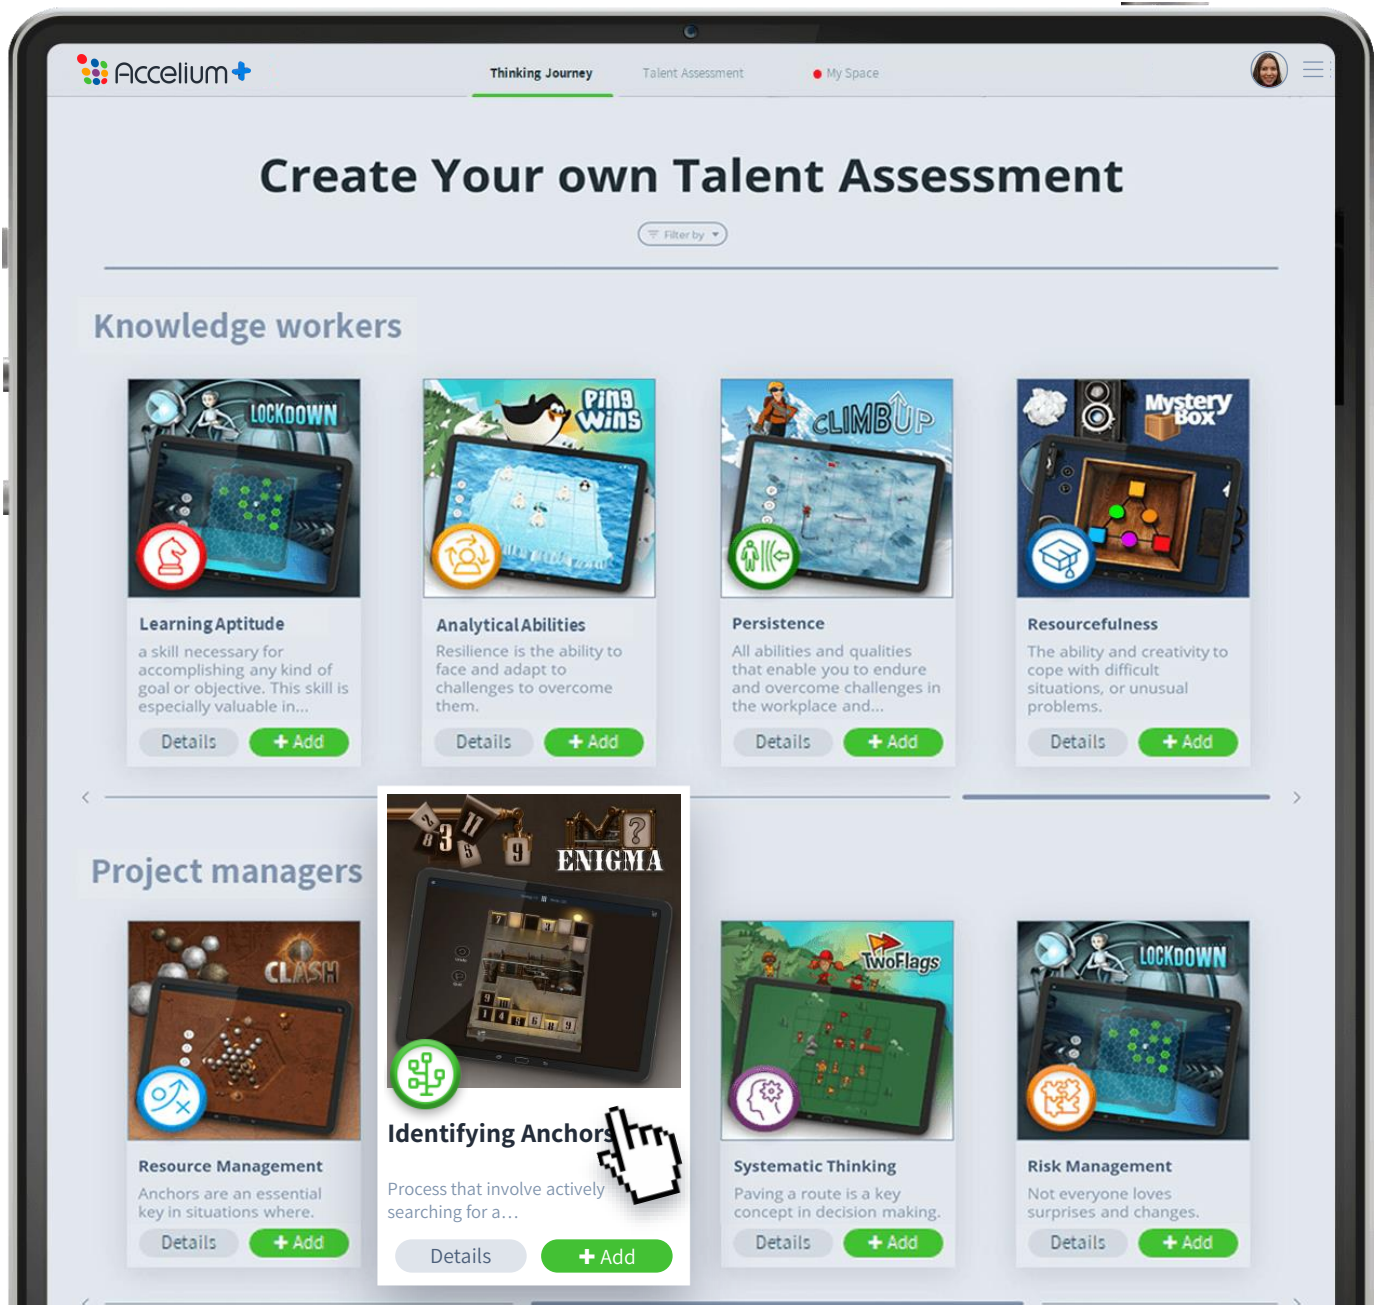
Accelium+

Thinking Journey

Talent Assessment

My Space

Create Your own Talent Assessment

Filter by

Knowledge workers

LOCKDOWN

Learning Aptitude

a skill necessary for accomplishing any kind of goal or objective. This skill is especially valuable in...

Details

+ Add

Ping Wins

Analytical Abilities

Resilience is the ability to face and adapt to challenges to overcome them.

Details

+ Add

CLIMB UP

Persistence

All abilities and qualities that enable you to endure and overcome challenges in the workplace and...

Details

+ Add

Mystery Box

Resourcefulness

The ability and creativity to cope with difficult situations, or unusual problems.

Details

+ Add

Project managers

CLASH

Resource Management

Anchors are an essential key in situations where.

Details

+ Add

ENIGMA

Identifying Anchors

Process that involve actively searching for a...

Details

+ Add

TwoFlags

Systematic Thinking

Paving a route is a key concept in decision making.

Details

+ Add

LOCKDOWN

Risk Management

Not everyone loves surprises and changes.

Details

+ Add